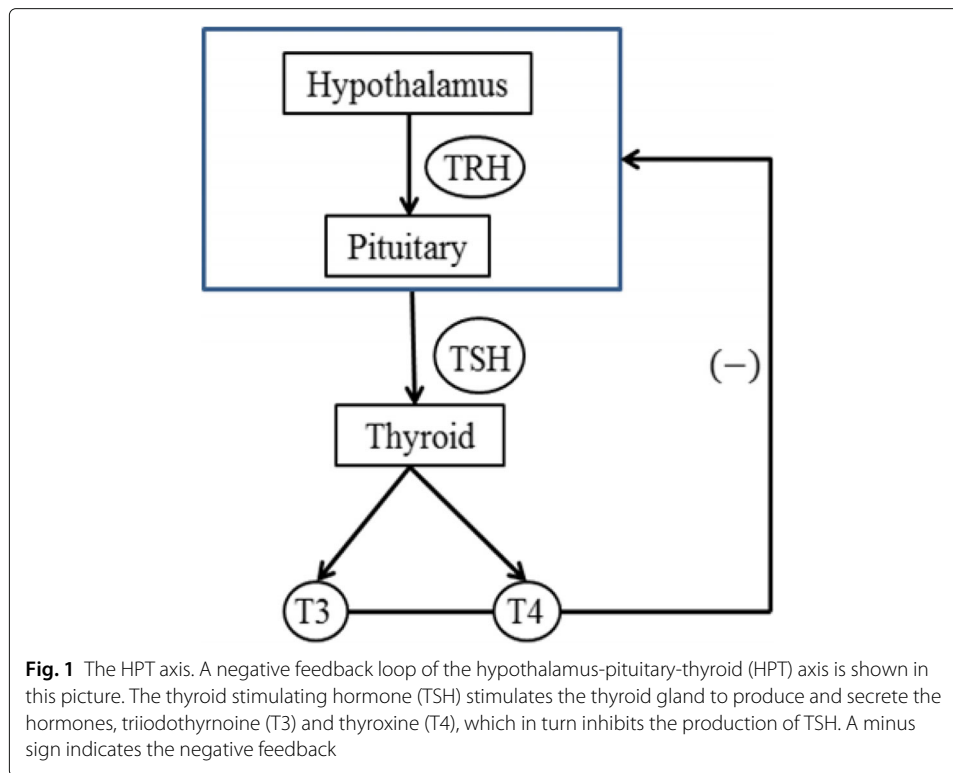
Hypothalamus

TRH

Pituitary

TSH

(−)

Thyroid

T3

T4

**Fig. 1** The HPT axis. A negative feedback loop of the hypothalamus-pituitary-thyroid (HPT) axis is shown in this picture. The thyroid stimulating hormone (TSH) stimulates the thyroid gland to produce and secrete the hormones, triiodothyrnoine (T3) and thyroxine (T4), which in turn inhibits the production of TSH. A minus sign indicates the negative feedback